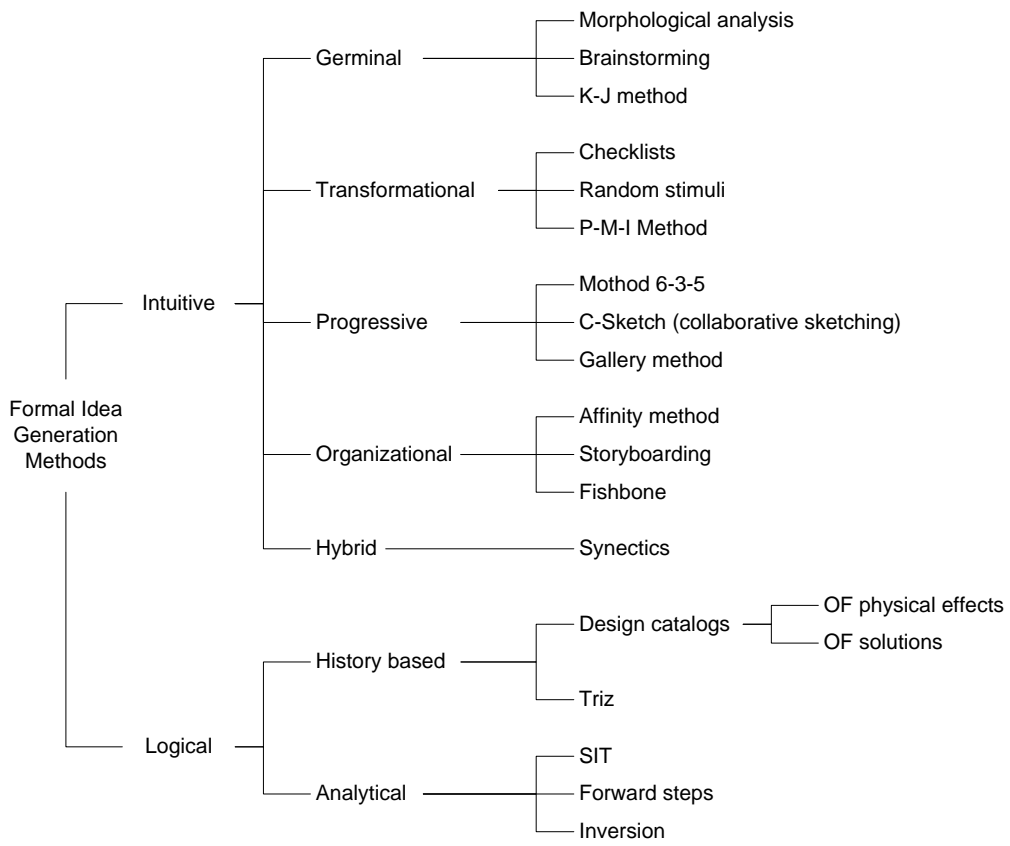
Formal Idea Generation Methods

Intuitive

Germinal
Morphological analysis
Brainstorming
K-J method

Transformational
Checklists
Random stimuli
P-M-I Method

Progressive
Mothod 6-3-5
C-Sketch (collaborative sketching)
Gallery method

Organizational
Affinity method
Storyboarding
Fishbone

Hybrid
Synectics

Logical

History based
Design catalogs
OF physical effects
OF solutions
Triz

Analytical
SIT
Forward steps
Inversion